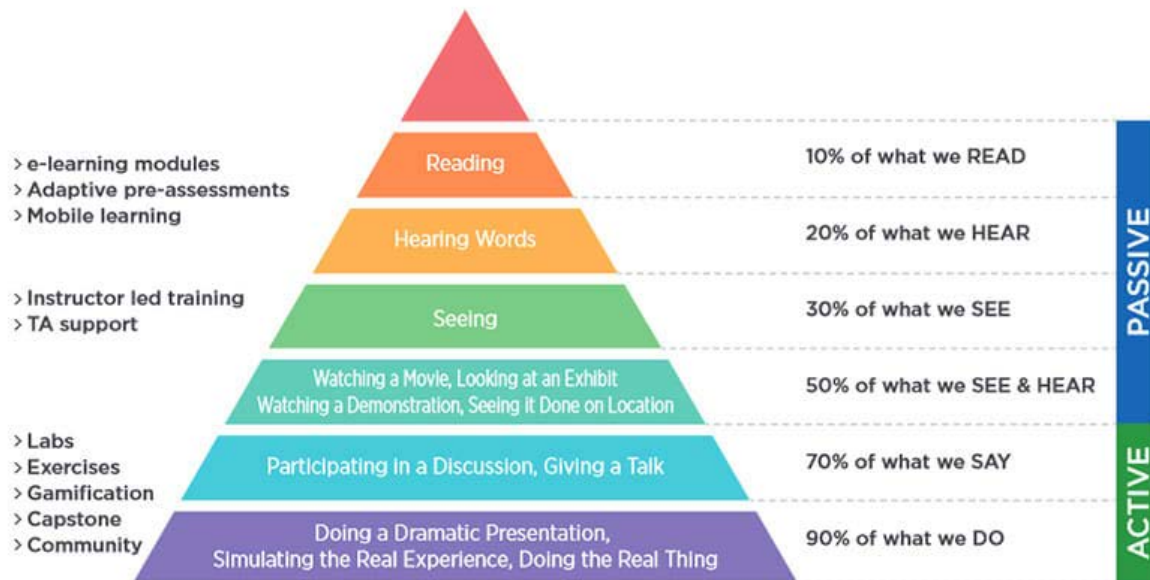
> e-learning modules
> Adaptive pre-assessments
> Mobile learning

> Instructor led training
> TA support

> Labs
> Exercises
> Gamification
> Capstone
> Community

Reading

Hearing Words

Seeing

Watching a Movie, Looking at an Exhibit
Watching a Demonstration, Seeing it Done on Location

Participating in a Discussion, Giving a Talk

Doing a Dramatic Presentation,
Simulating the Real Experience, Doing the Real Thing

10% of what we READ

20% of what we HEAR

30% of what we SEE

50% of what we SEE & HEAR

70% of what we SAY

90% of what we DO

PASSIVE

ACTIVE